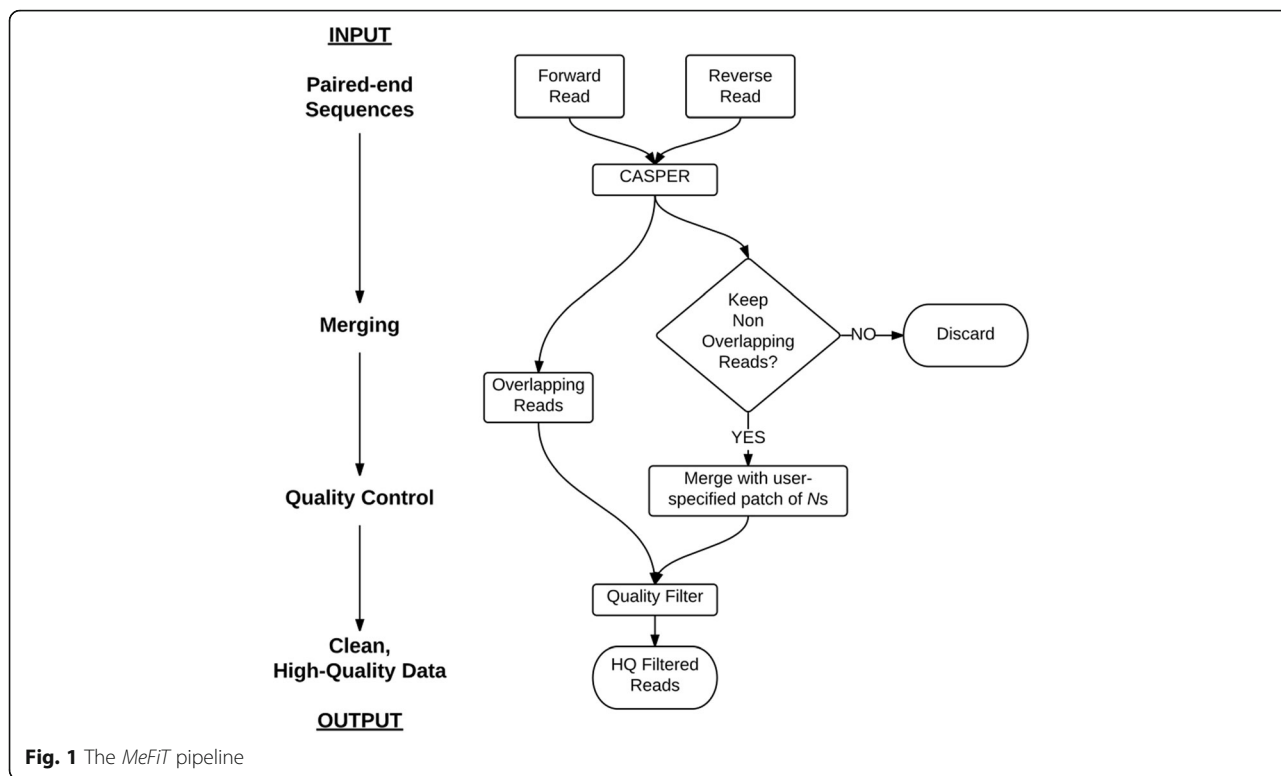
INPUT

Paired-end Sequences

Merging

Quality Control

Clean, High-Quality Data

OUTPUT

Forward Read

Reverse Read

CASPER

Keep Non Overlapping Reads?

NO

Discard

Overlapping Reads

YES

Merge with user-specified patch of *N*s

Quality Filter

HQ Filtered Reads

**Fig. 1** The *MeFiT* pipeline